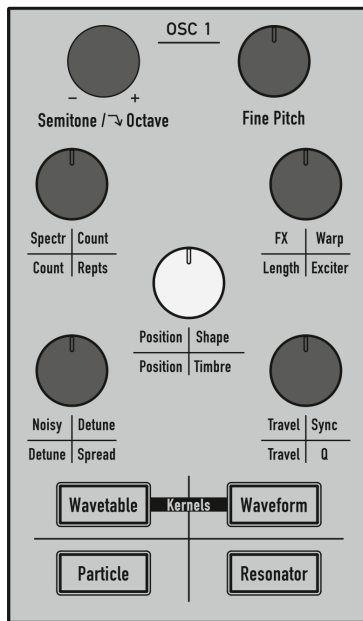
OSC 1

– +

Semitone / ↘ Octave

Fine Pitch

Spectr | Count
Count | Repts

FX | Warp
Length | Exciter

Position | Shape
Position | Timbre

Noisy | Detune
Detune | Spread

Travel | Sync
Travel | Q

Wavetable

Kernels

Waveform

Particle

Resonator